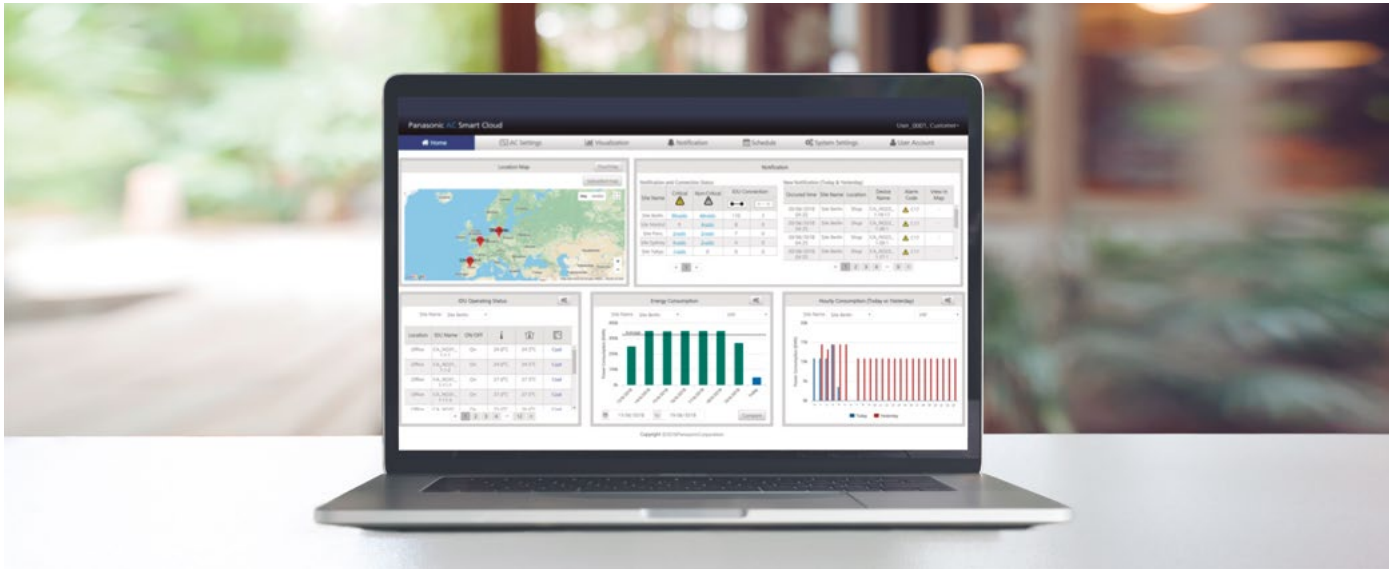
Panasonic AC Smart Cloud

User_0001, Customer

Home

AC Settings

Visualization

Notification

Schedule

System Settings

User Account

Location Map

Notification

IDU Operating Status

Energy Consumption

Hourly Consumption (Today vs Yesterday)

Site Name

Location

IDU Name

ON/OFF

Critical

Non-Critical

IDU Connection

Occurred time

Device Name

Alarm Code

View in Map

Today

Yesterday

Compare

Copyright ©2018 Panasonic Corporation